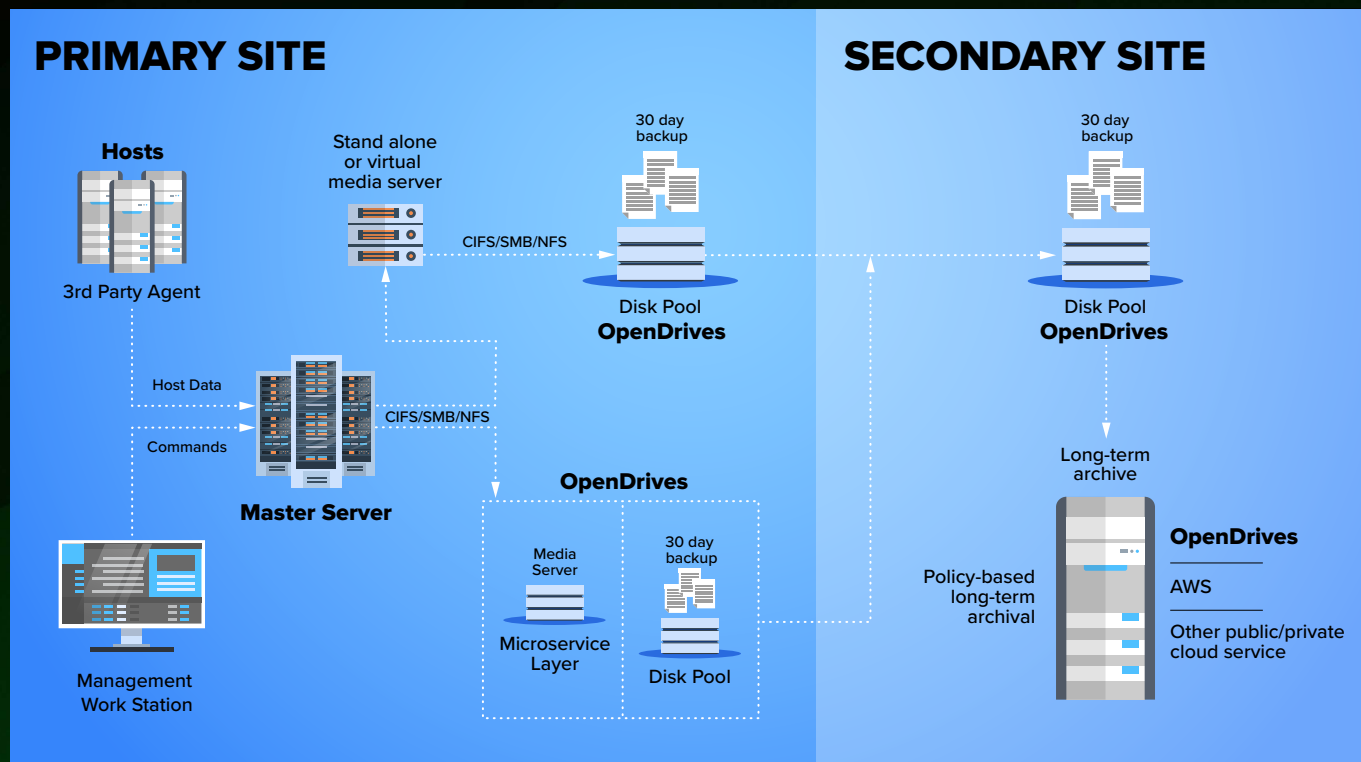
PRIMARY SITE

SECONDARY SITE

Hosts

3rd Party Agent

Stand alone or virtual media server

CIFS/SMB/NFS

30 day backup

Disk Pool
OpenDrives

30 day backup

Disk Pool
OpenDrives

Host Data

Commands

CIFS/SMB/NFS

Master Server

OpenDrives

Media Server

Microservice Layer

30 day backup

Disk Pool

Management Work Station

Long-term archive

Policy-based long-term archival

OpenDrives

AWS

Other public/private cloud service